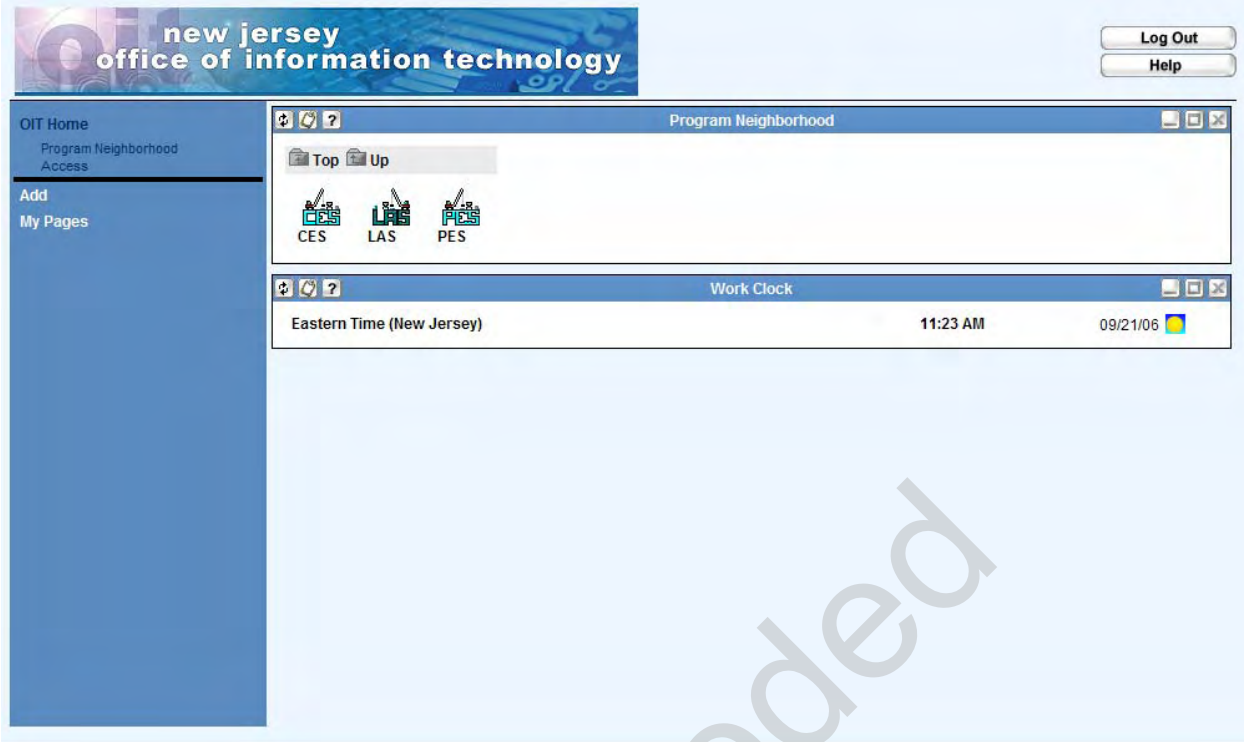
new jersey
office of information technology

Log Out
Help

OIT Home
Program Neighborhood Access
Add
My Pages

Program Neighborhood

Top Up

CES LAS PES

Work Clock

Eastern Time (New Jersey) 11:23 AM 09/21/06

ded